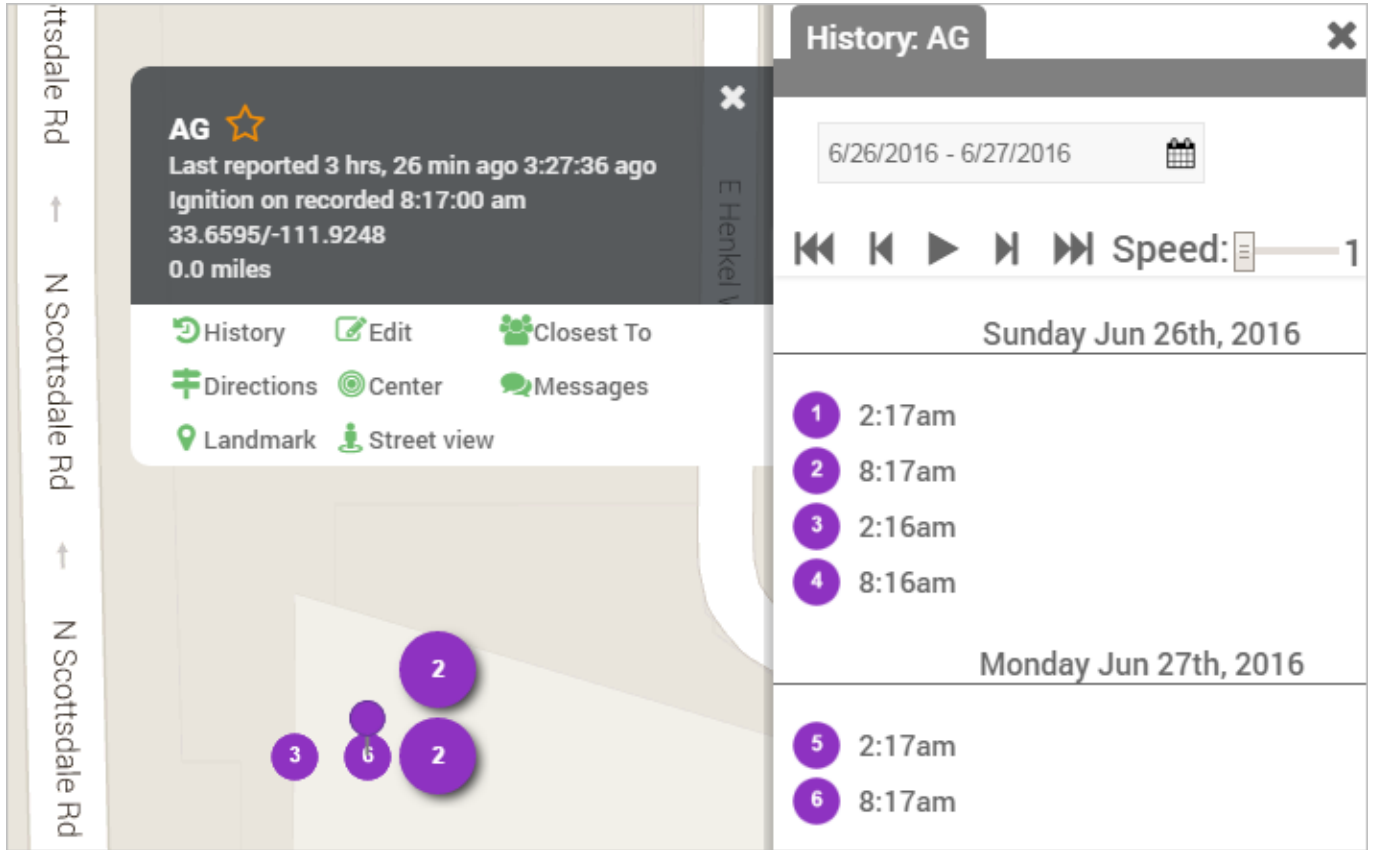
ttsdale Rd

N Scottsdale Rd

N Scottsdale Rd

E Henkel W

AG

Last reported 3 hrs, 26 min ago 3:27:36 ago
Ignition on recorded 8:17:00 am
33.6595/-111.9248
0.0 miles

History
Edit
Closest To
Directions
Center
Messages
Landmark
Street view

2
3
6
2

History: AG

6/26/2016 - 6/27/2016

Speed: 1

Sunday Jun 26th, 2016

1 2:17am
2 8:17am
3 2:16am
4 8:16am

Monday Jun 27th, 2016

5 2:17am
6 8:17am